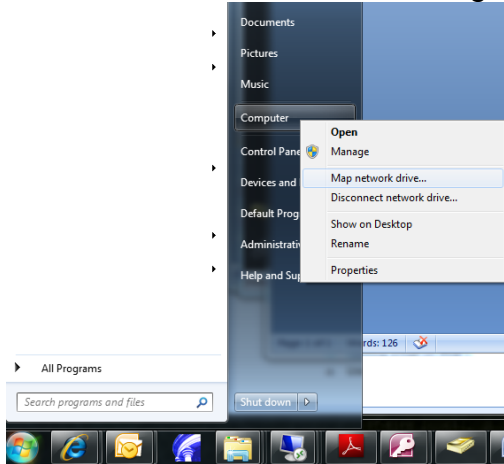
Documents
Pictures
Music
Computer
Control Pane
Devices and
Default Prog
Administrati
Help and Sup

Open
Manage
Map network drive...
Disconnect network drive...
Show on Desktop
Rename
Properties

rds: 126

All Programs
Search programs and files
Shut down